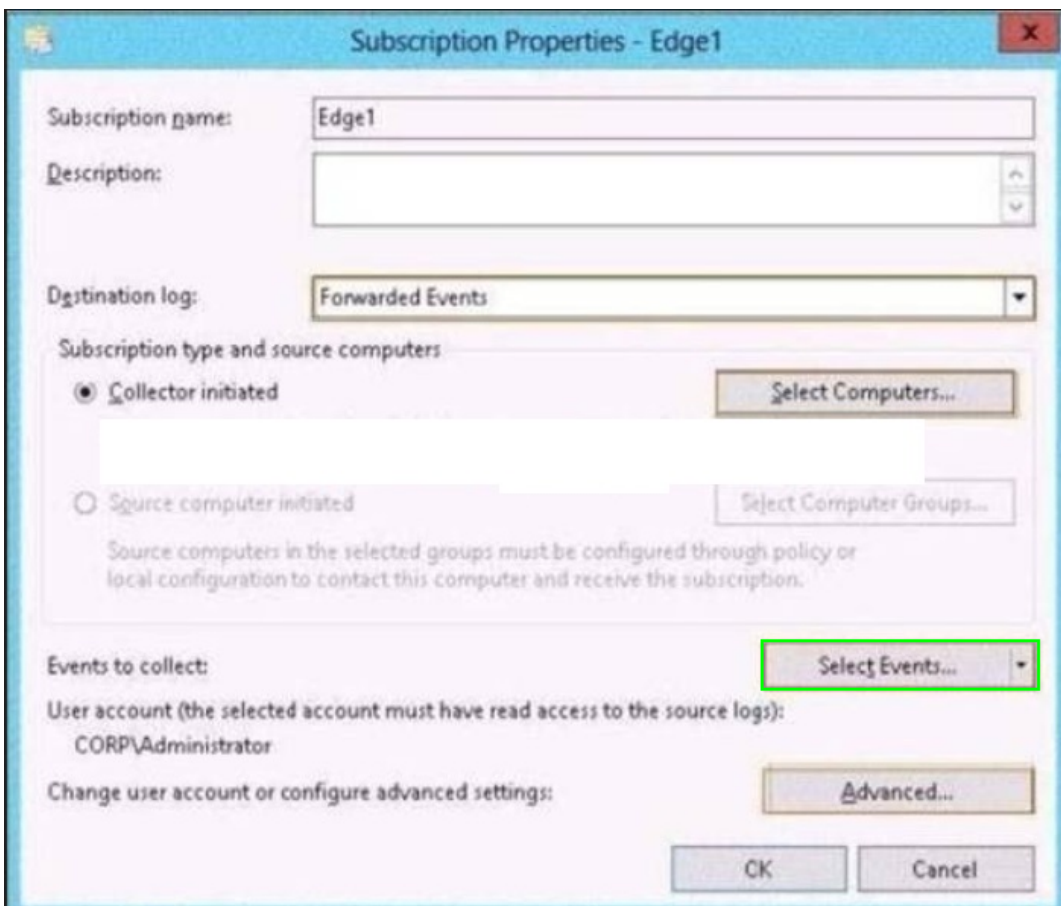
Subscription Properties - Edge1

Subscription name: Edge1

Description:

Destination log: Forwarded Events

Subscription type and source computers

Collector initiated

Select Computers...

Source computer initiated

Select Computer Groups...

Source computers in the selected groups must be configured through policy or local configuration to contact this computer and receive the subscription.

Events to collect:

Select Events...

User account (the selected account must have read access to the source logs):

CORP\Administrator

Change user account or configure advanced settings:

Advanced...

OK

Cancel